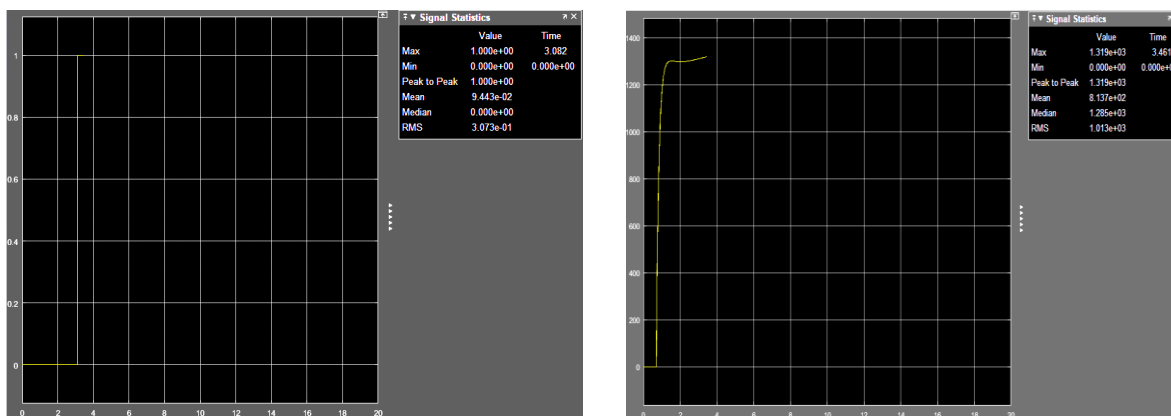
1
0.8
0.6
0.4
0.2
0
0 2 4 6 8 10 12 14 16 18 20

Signal Statistics

| | Value | Time |
|---|---|---|
| Max | 1.000e+00 | 3.082 |
| Min | 0.000e+00 | 0.000e+00 |
| Peak to Peak | 1.000e+00 | |
| Mean | 9.443e-02 | |
| Median | 0.000e+00 | |
| RMS | 3.073e-01 | |

1400
1200
1000
800
600
400
200
0
0 2 4 6 8 10 12 14 16 18 20

Signal Statistics

| | Value | Time |
|---|---|---|
| Max | 1.319e+03 | 3.461 |
| Min | 0.000e+00 | 0.000e+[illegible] |
| Peak to Peak | 1.319e+03 | |
| Mean | 8.137e+02 | |
| Median | 1.285e+03 | |
| RMS | 1.013e+03 | |